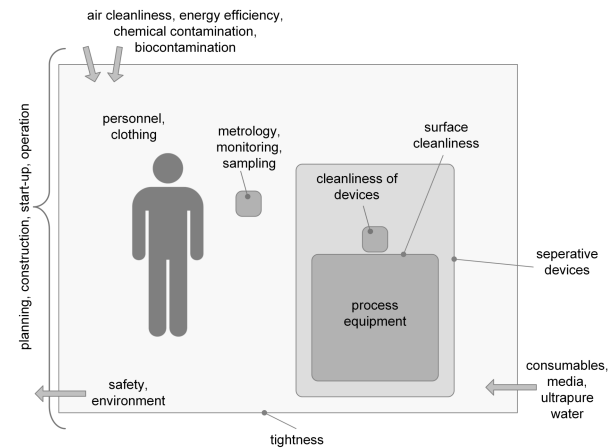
air cleanliness, energy efficiency, chemical contamination, biocontamination

planning, construction, start-up, operation

personnel, clothing

metrology, monitoring, sampling

surface cleanliness

cleanliness of devices

seperative devices

process equipment

consumables, media, ultrapure water

safety, environment

tightness